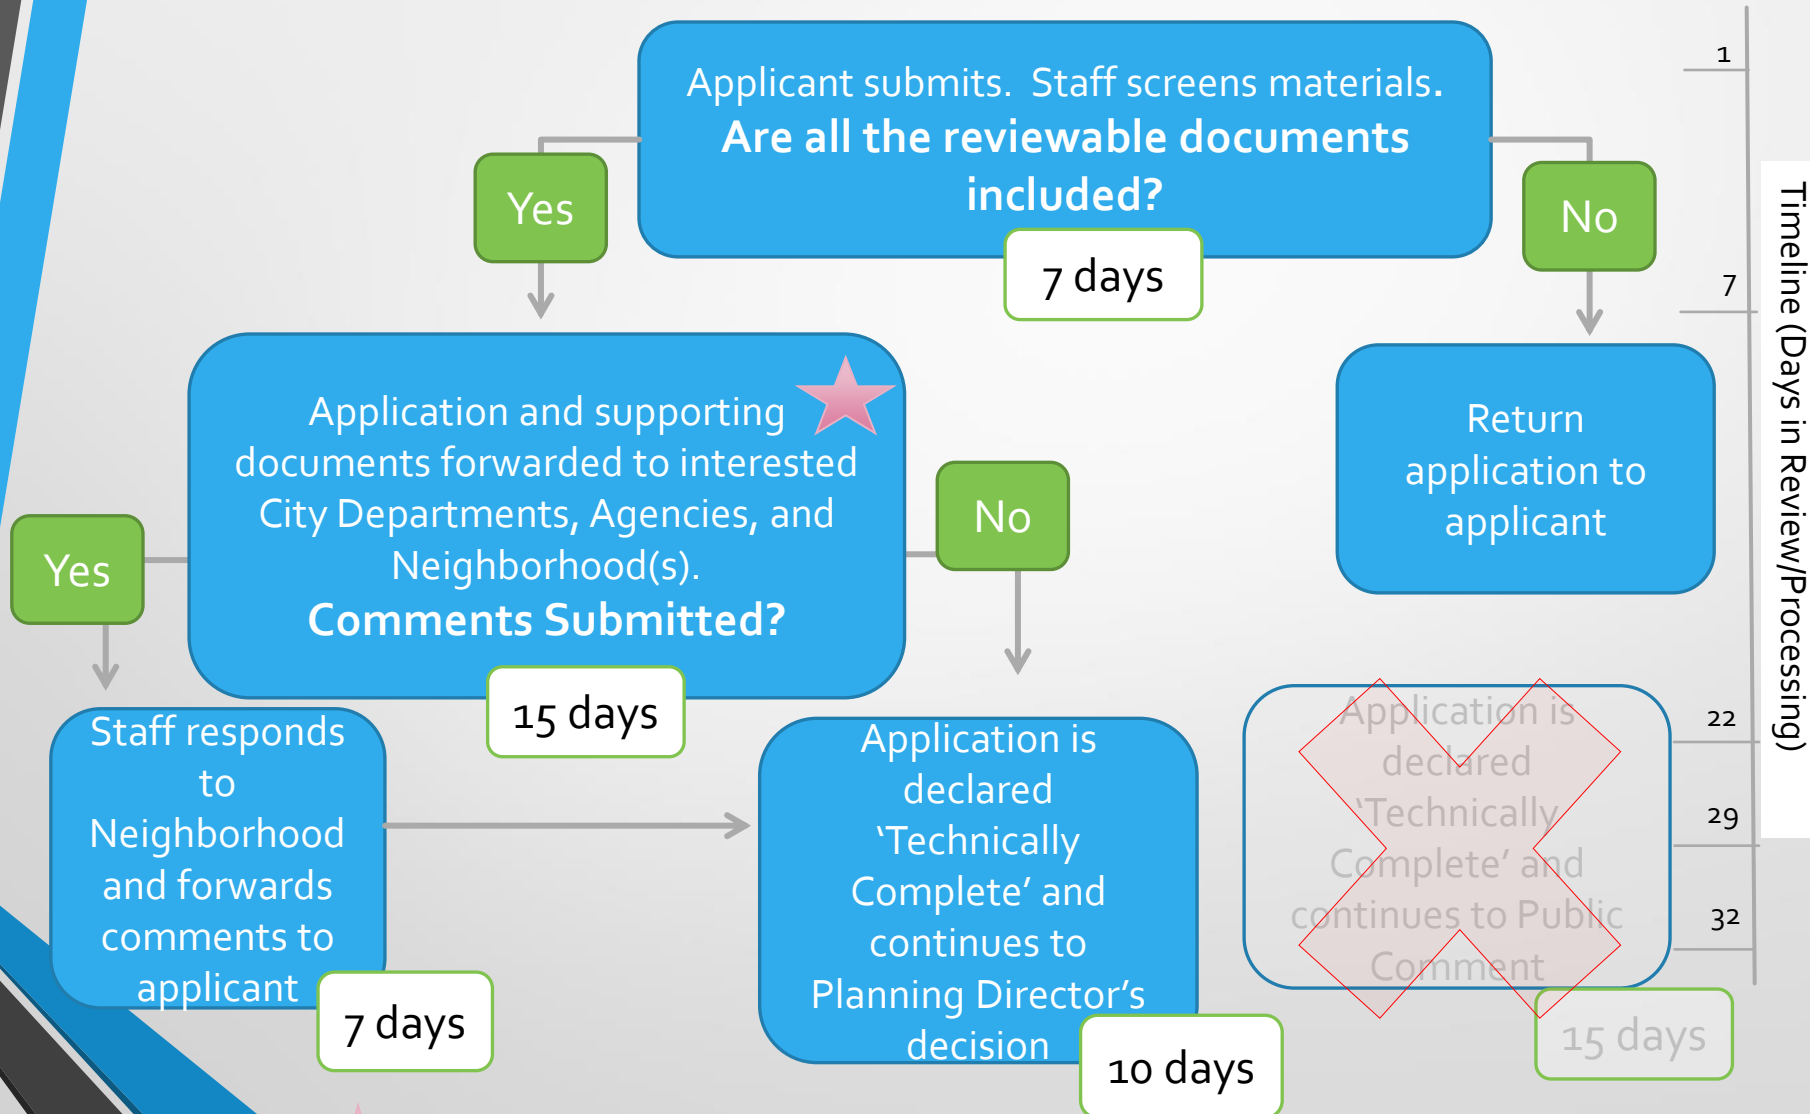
Applicant submits. Staff screens materials.
Are all the reviewable documents included?

7 days

Yes

No

Return application to applicant

Application and supporting documents forwarded to interested City Departments, Agencies, and Neighborhood(s).
Comments Submitted?

15 days

Yes

No

Staff responds to Neighborhood and forwards comments to applicant

7 days

Application is declared 'Technically Complete' and continues to Planning Director's decision

10 days

Application is declared 'Technically Complete' and continues to Public Comment

15 days

Timeline (Days in Review/Processing)

1

7

22

29

32